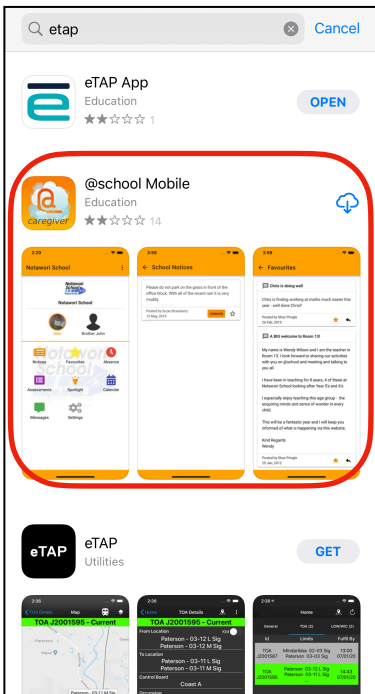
etap

Cancel

eTAP App

Education

1

OPEN

caregiver

@school Mobile

Education

14

2:29

Notaworl School

Notaworl School

Notaworl School

Alex

Brother John

Notices

Favourites

Absence

Assessments

Spotlight

Calendar

Messages

Settings

3:08

School Notices

Please do not park on the grass in front of the office block. With all of the recent rain it is very muddy.

Posted by Suzie Broadbent
15 May, 2013

3:10

Favourites

Chris is doing well

Chris is finding working at maths much easier this year - well done Chris!!

Posted by Shaz Pringle
26 Feb, 2013

A BIG welcome to Room 13!

My name is Wendy Wilson and I am the teacher in Room 13. I look forward to sharing our activities with you on @school and meeting and talking to you all.

I have been in teaching for 8 years. A of these at Notaworl School looking after Year 5s and 6s.

I especially enjoy teaching this age group - the enquiring minds and sense of wonder is every child.

This will be a fantastic year and I will keep you informed of what is happening via this website.

Kind Regards
Wendy

Posted by Shaz Pringle
25 Jan, 2013

eTAP

eTAP

Utilities

GET

2:36

TOA Details

Map

TOA J2001595 - Current

2:36

Home

TOA Details

TOA J2001595 - Current

From Location

Paterson - 03-12 L Sig

Paterson - 03-12 M Sig

To Location

Paterson - 03-11 L Sig

Paterson - 03-11 M Sig

Control Board

Coast A

Occupation

2:36

Home

General

TOA (2)

LOW/WC (2)

Id

Limits

Fulfil By

TOA J2001567

Minderlee 02-03 Sig
Paterson 03-23 Sig

13:00
07/01/20

TOA J2001595

Paterson 03-12 L Sig
Paterson 03-11 M Sig

14:43
07/01/20

Paterson - 03-12 M Sig